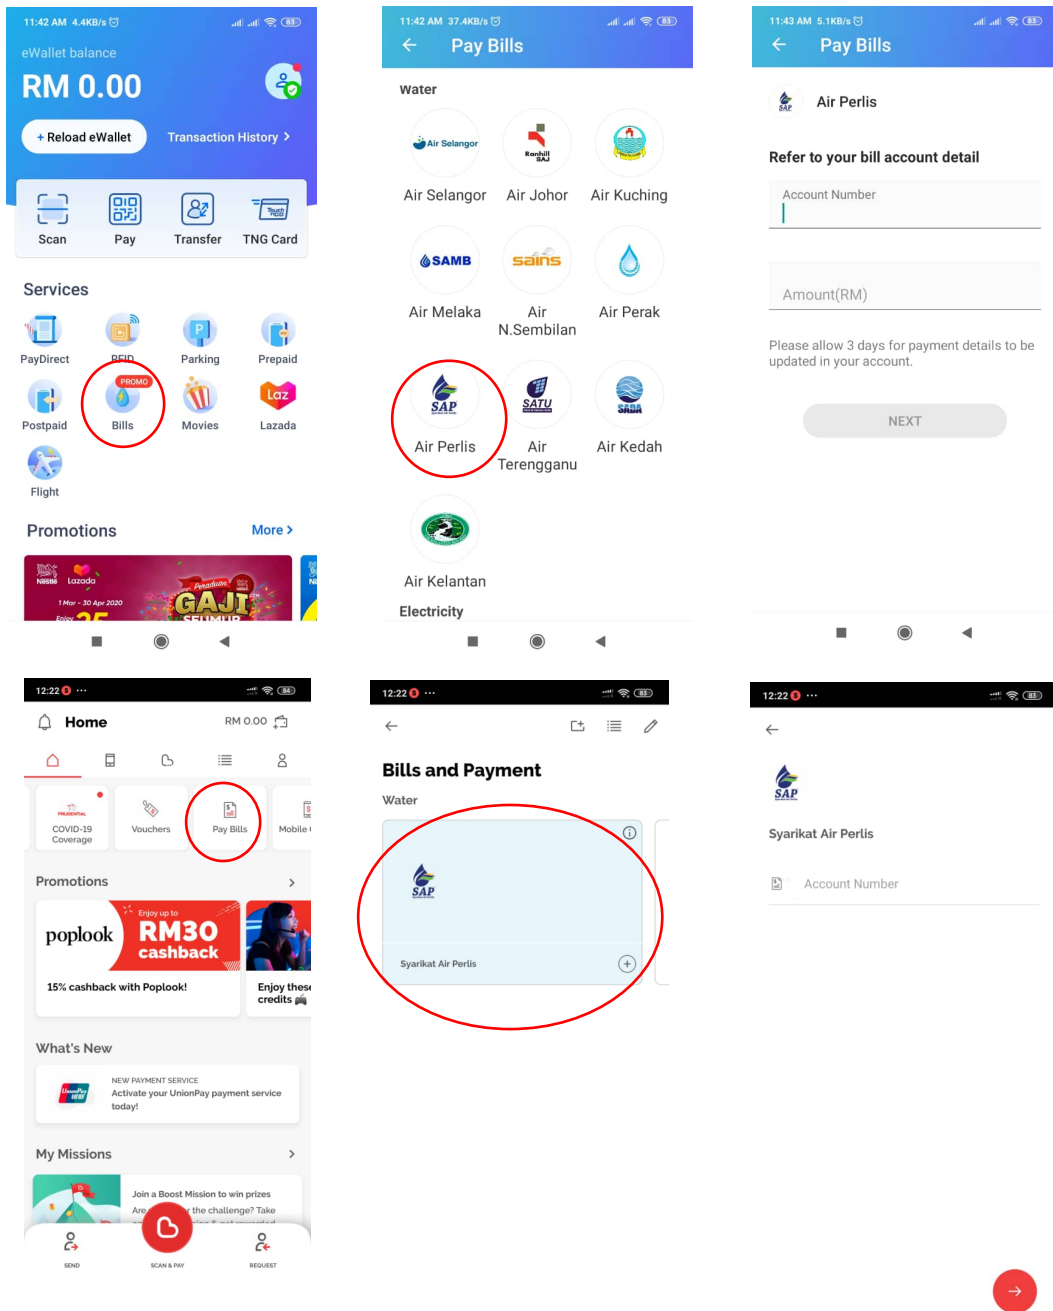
11:42 AM 4.4KB/s
eWallet balance
RM 0.00
+ Reload eWallet
Transaction History >
Scan
Pay
Transfer
TNG Card
Services
PayDirect
RFID
Parking
Prepaid
Postpaid
PROMO
Bills
Movies
Lazada
Flight
Promotions
More >
Nestle Lazada
1 Mar - 30 Apr 2020
GAJI
SEUMUR

11:42 AM 37.4KB/s
Pay Bills
Water
Air Selangor
Air Selangor
Ranhill SAJ
Air Johor
Air Kuching
SAMB
Air Melaka
sains
Air N.Sembilan
Air Perak
SAP
Air Perlis
SATU
Air Terengganu
SADA
Air Kedah
Air Kelantan
Electricity

11:43 AM 5.1KB/s
Pay Bills
Air Perlis
Refer to your bill account detail
Account Number
Amount(RM)
Please allow 3 days for payment details to be updated in your account.
NEXT

12:22
Home
RM 0.00
PRUDENTIAL
COVID-19 Coverage
Vouchers
Pay Bills
Mobile
Promotions
poplook
Enjoy up to
RM30 cashback
15% cashback with Poplook!
Enjoy these credits
What's New
NEW PAYMENT SERVICE
Activate your UnionPay payment service today!
My Missions
Join a Boost Mission to win prizes
Are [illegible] the challenge? Take
SEND
SCAN & PAY
REQUEST

12:22
Bills and Payment
Water
SAP
Syarikat Air Perlis

12:22
SAP
Syarikat Air Perlis
Account Number